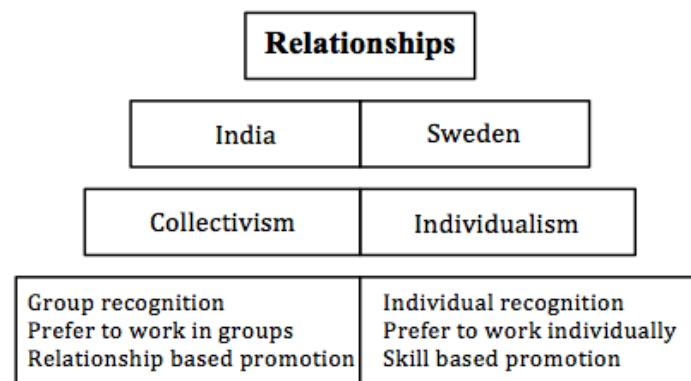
Relationships

| India | Sweden |
|---|---|
| Collectivism | Individualism |
| Group recognition<br>Prefer to work in groups<br>Relationship based promotion | Individual recognition<br>Prefer to work individually<br>Skill based promotion |